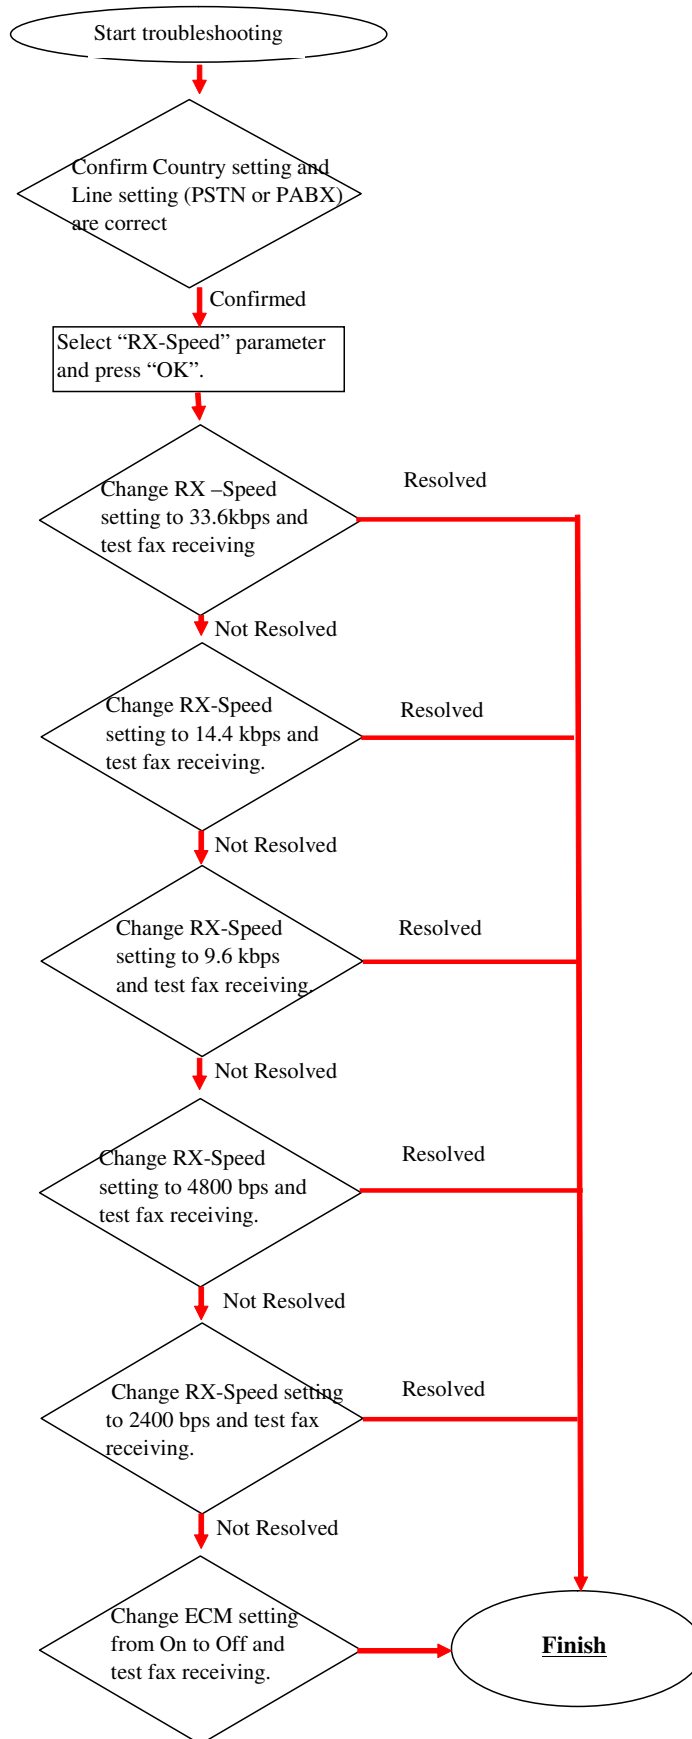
Start troubleshooting

Confirm Country setting and Line setting (PSTN or PABX) are correct

Confirmed

Select “RX-Speed” parameter and press “OK”.

Change RX –Speed setting to 33.6kbps and test fax receiving

Resolved

Not Resolved

Change RX-Speed setting to 14.4 kbps and test fax receiving.

Resolved

Not Resolved

Change RX-Speed setting to 9.6 kbps and test fax receiving.

Resolved

Not Resolved

Change RX-Speed setting to 4800 bps and test fax receiving.

Resolved

Not Resolved

Change RX-Speed setting to 2400 bps and test fax receiving.

Resolved

Not Resolved

Change ECM setting from On to Off and test fax receiving.

Finish